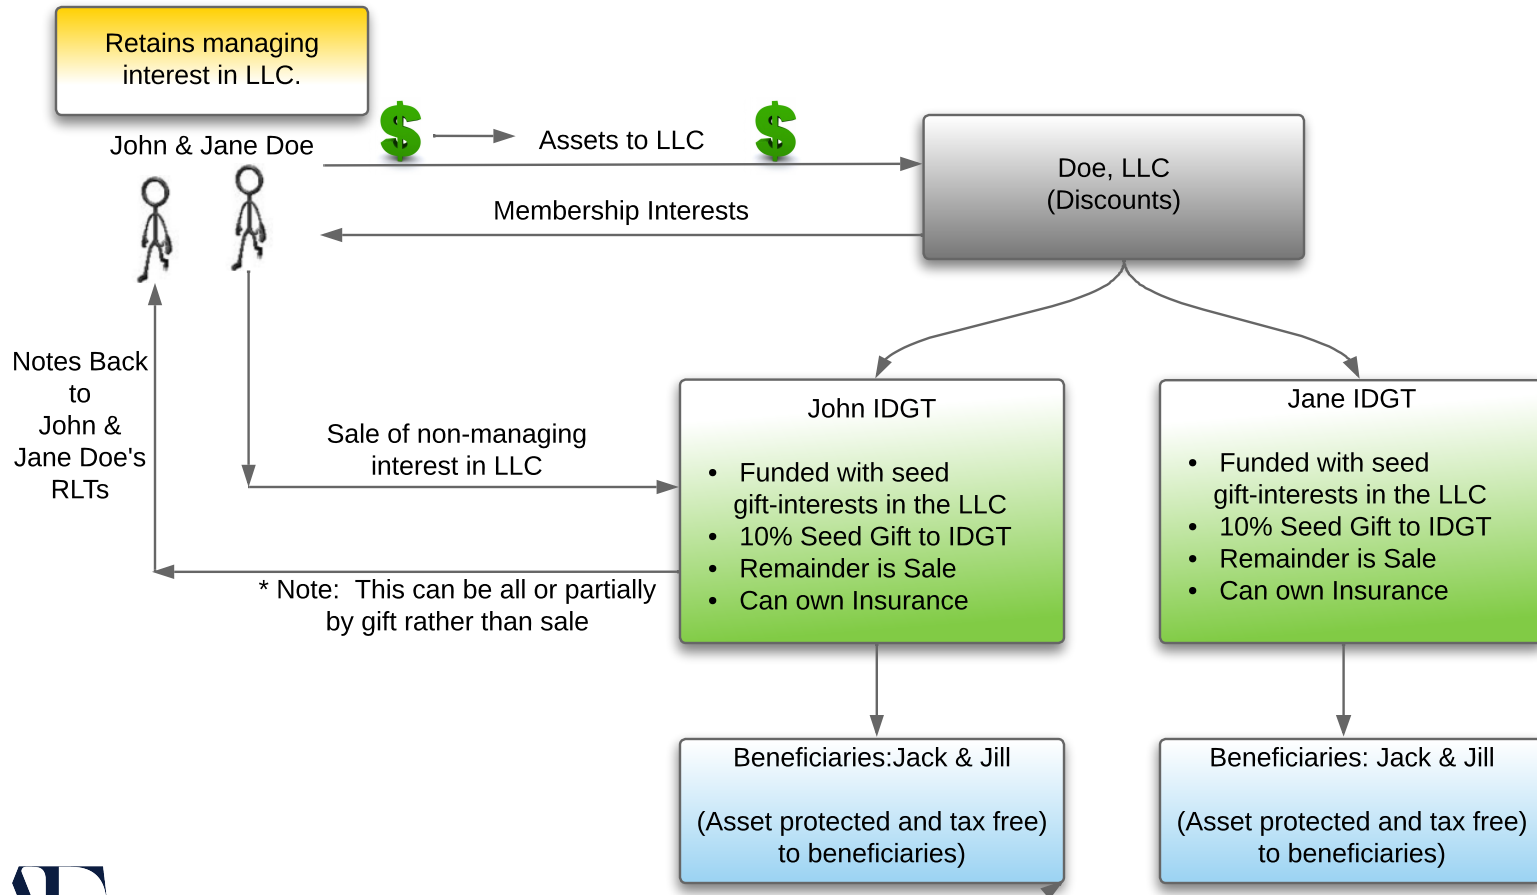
Retains managing interest in LLC.

John & Jane Doe

$ Assets to LLC $

Doe, LLC
(Discounts)

Membership Interests

Notes Back to John & Jane Doe's RLTs

Sale of non-managing interest in LLC

* Note: This can be all or partially by gift rather than sale

John IDGT

- Funded with seed gift-interests in the LLC
- 10% Seed Gift to IDGT
- Remainder is Sale
- Can own Insurance

Jane IDGT

- Funded with seed gift-interests in the LLC
- 10% Seed Gift to IDGT
- Remainder is Sale
- Can own Insurance

Beneficiaries:Jack & Jill

(Asset protected and tax free) to beneficiaries)

Beneficiaries: Jack & Jill

(Asset protected and tax free) to beneficiaries)